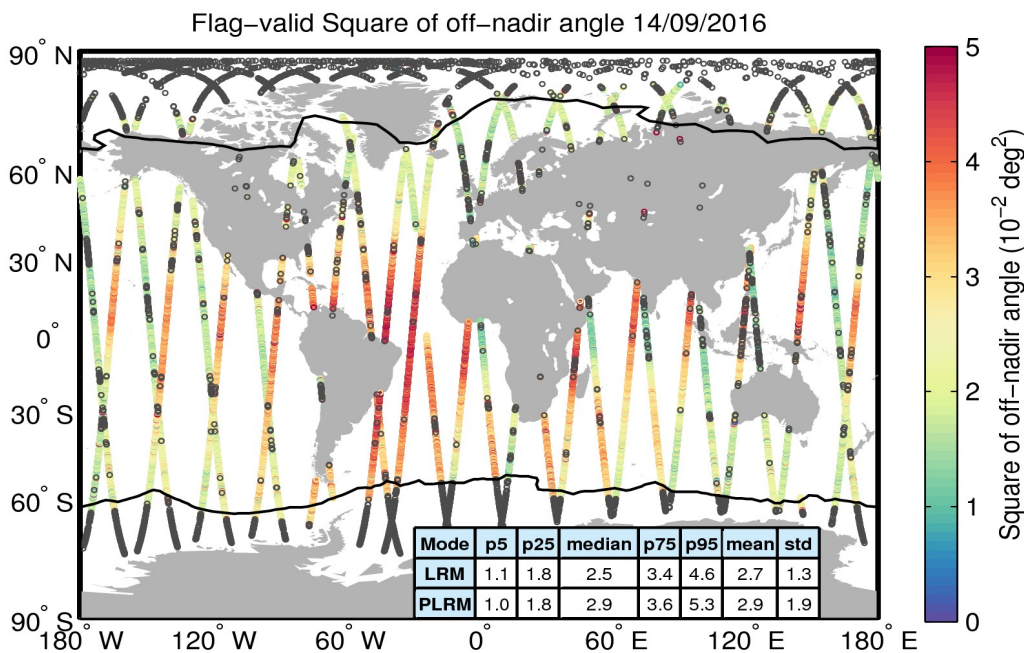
Flag-valid Square of off-nadir angle 14/09/2016

90° N
60° N
30° N
0°
30° S
60° S
90° S
180° W
120° W
60° W
0°
60° E
120° E
180° E

| Mode | p5 | p25 | median | p75 | p95 | mean | std |
|---|---|---|---|---|---|---|---|
| LRM | 1.1 | 1.8 | 2.5 | 3.4 | 4.6 | 2.7 | 1.3 |
| PLRM | 1.0 | 1.8 | 2.9 | 3.6 | 5.3 | 2.9 | 1.9 |

5
4
3
2
1
0
Square of off-nadir angle ($10^{-2}$ $deg^2$)